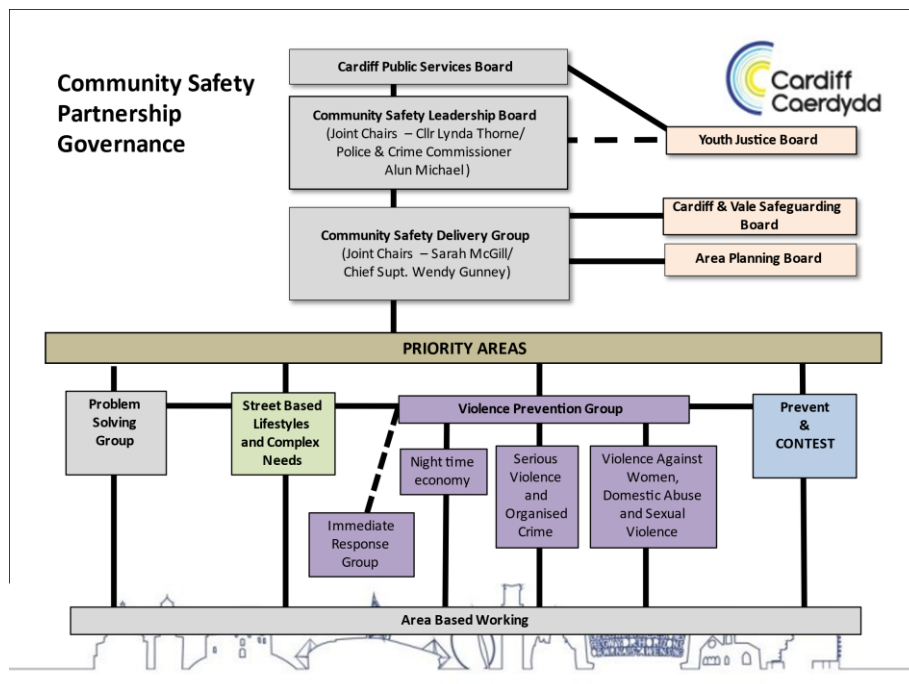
Community Safety Partnership Governance

Cardiff Caerdydd

Cardiff Public Services Board

Community Safety Leadership Board (Joint Chairs – Cllr Lynda Thorne/ Police & Crime Commissioner Alun Michael)

Youth Justice Board

Community Safety Delivery Group (Joint Chairs – Sarah McGill/ Chief Supt. Wendy Gunney)

Cardiff & Vale Safeguarding Board

Area Planning Board

PRIORITY AREAS

Problem Solving Group

Street Based Lifestyles and Complex Needs

Violence Prevention Group

Prevent & CONTEST

Night time economy

Serious Violence and Organised Crime

Violence Against Women, Domestic Abuse and Sexual Violence

Immediate Response Group

Area Based Working